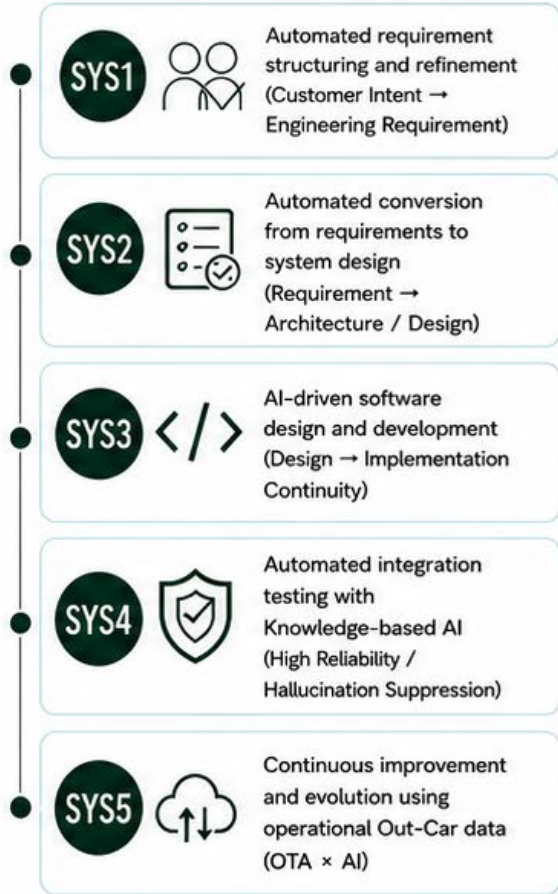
SYS1

Automated requirement structuring and refinement (Customer Intent → Engineering Requirement)

SYS2

Automated conversion from requirements to system design (Requirement → Architecture / Design)

SYS3

</>

AI-driven software design and development (Design → Implementation Continuity)

SYS4

Automated integration testing with Knowledge-based AI (High Reliability / Hallucination Suppression)

SYS5

Continuous improvement and evolution using operational Out-Car data (OTA × AI)